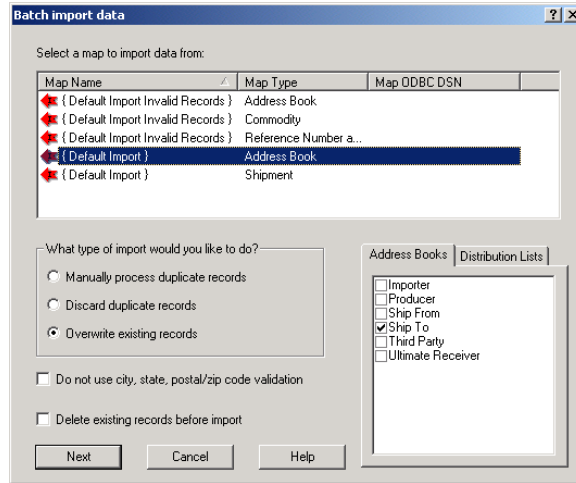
Batch import data

?

×

Select a map to import data from:

| Map Name | Map Type | Map ODBC DSN |
|---|---|---|
| { Default Import Invalid Records } | Address Book | |
| { Default Import Invalid Records } | Commodity | |
| { Default Import Invalid Records } | Reference Number a... | |
| { Default Import } | Address Book | |
| { Default Import } | Shipment | |

What type of import would you like to do?

Manually process duplicate records

Discard duplicate records

Overwrite existing records

Address Books

Distribution Lists

Importer

Producer

Ship From

Ship To

Third Party

Ultimate Receiver

Do not use city, state, postal/zip code validation

Delete existing records before import

Next

Cancel

Help